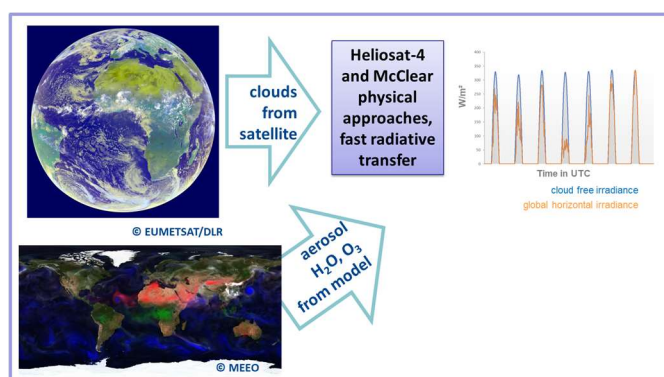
© EUMETSAT/DLR

clouds from satellite

Heliosat-4 and McClear physical approaches, fast radiative transfer

W/m²

Time in UTC

cloud free irradiance

global horizontal irradiance

aerosol $H_2O$, $O_3$ from model

© MEEO